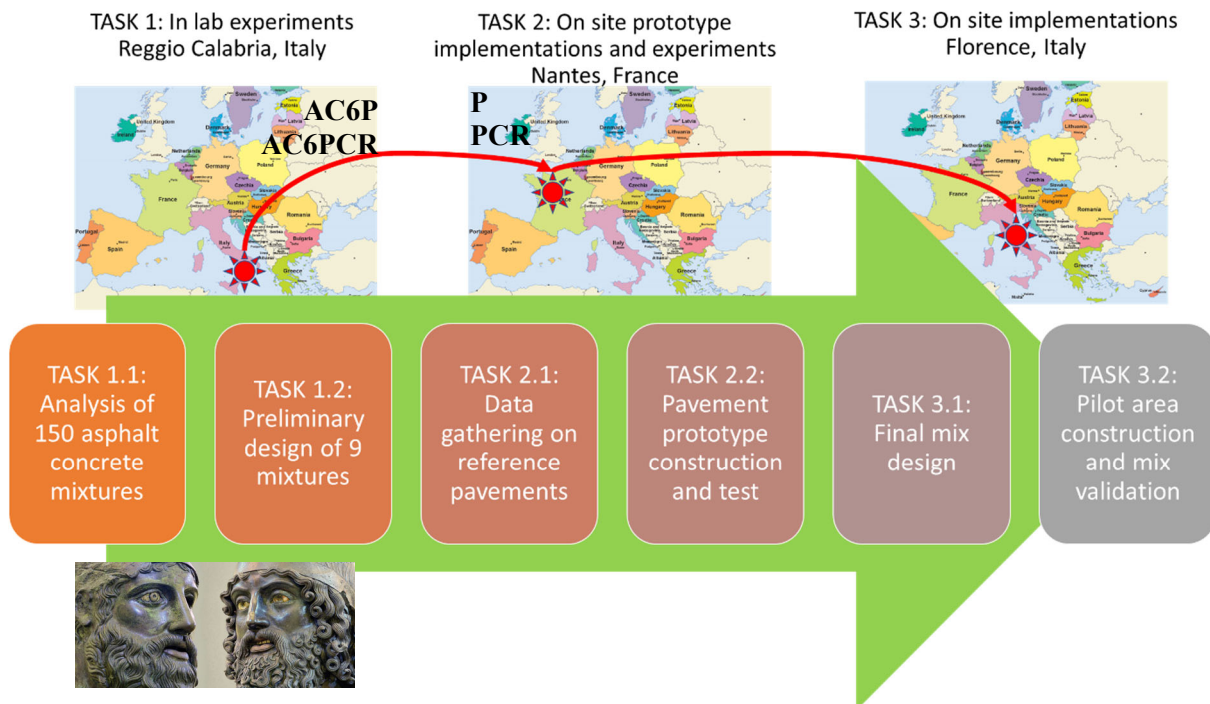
TASK 1: In lab experiments
Reggio Calabria, Italy

TASK 2: On site prototype implementations and experiments
Nantes, France

TASK 3: On site implementations
Florence, Italy

AC6P
AC6PCR

P
PCR

TASK 1.1: Analysis of 150 asphalt concrete mixtures

TASK 1.2: Preliminary design of 9 mixtures

TASK 2.1: Data gathering on reference pavements

TASK 2.2: Pavement prototype construction and test

TASK 3.1: Final mix design

TASK 3.2: Pilot area construction and mix validation